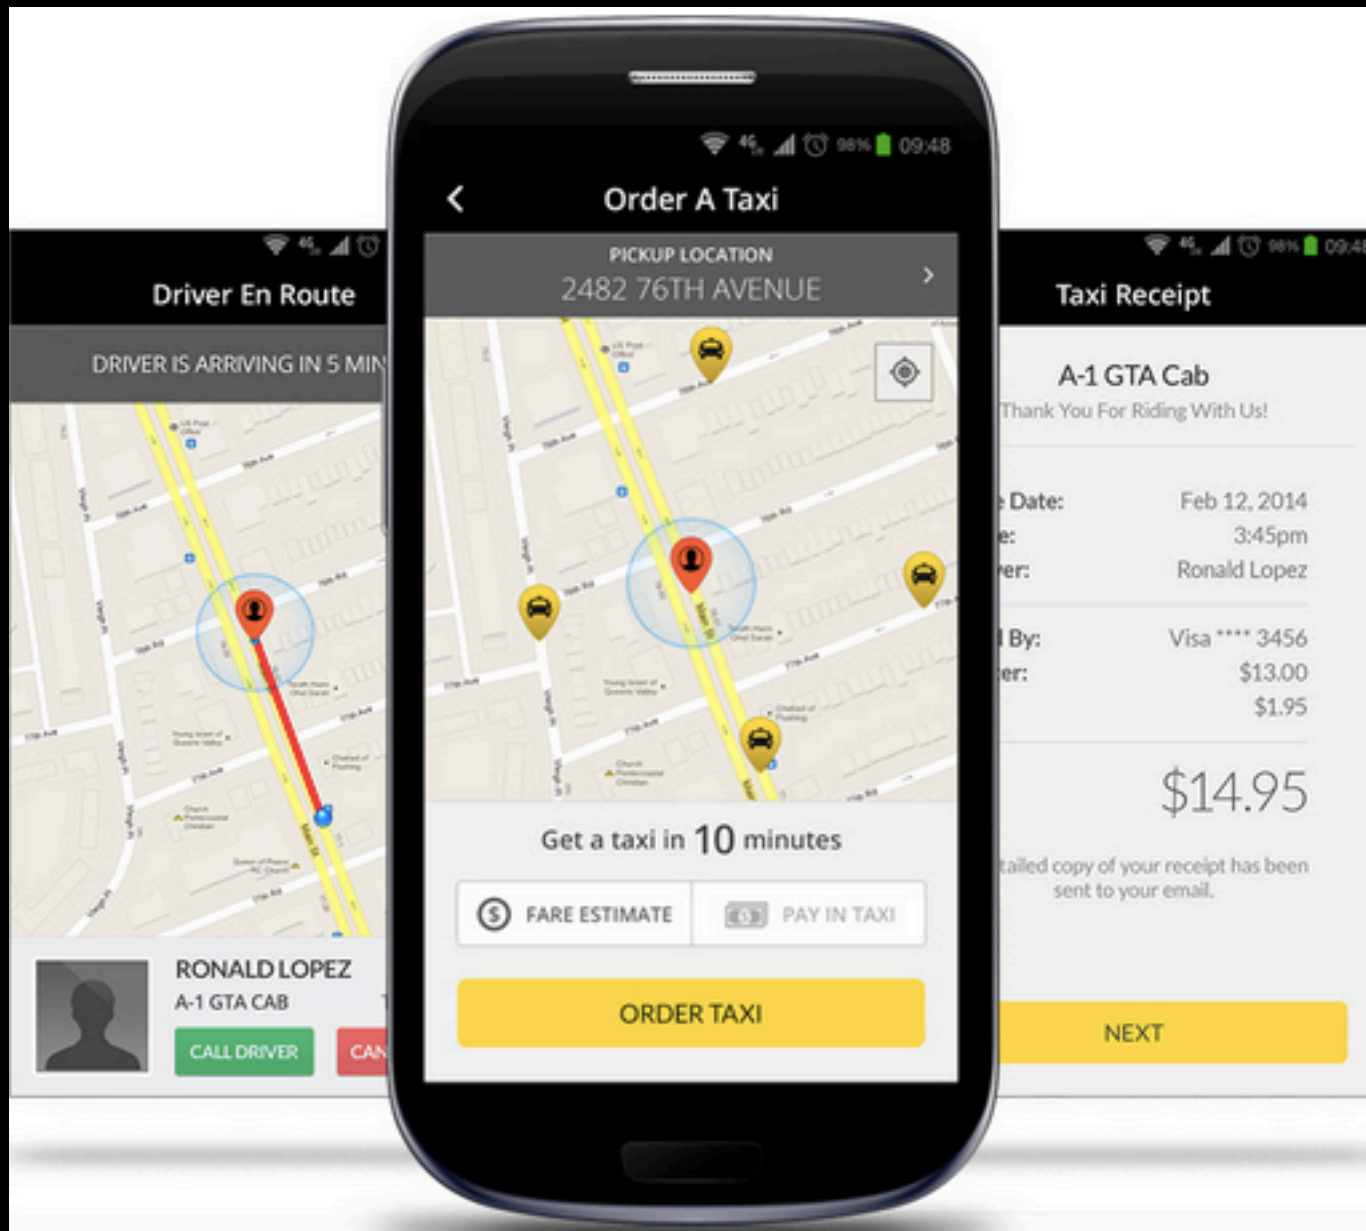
Driver En Route

DRIVER IS ARRIVING IN 5 MIN

RONALD LOPEZ
A-1 GTA CAB

CALL DRIVER
CAN

09:48

Order A Taxi

PICKUP LOCATION
2482 76TH AVENUE

Get a taxi in 10 minutes

FARE ESTIMATE
PAY IN TAXI

ORDER TAXI

09:4

Taxi Receipt

A-1 GTA Cab
Thank You For Riding With Us!

| e Date: | Feb 12, 2014 |
|---|---|
| e: | 3:45pm |
| ver: | Ronald Lopez |
| l By: | Visa **** 3456 |
| er: | $13.00 |
| | $1.95 |

$14.95

tailed copy of your receipt has been sent to your email.

NEXT